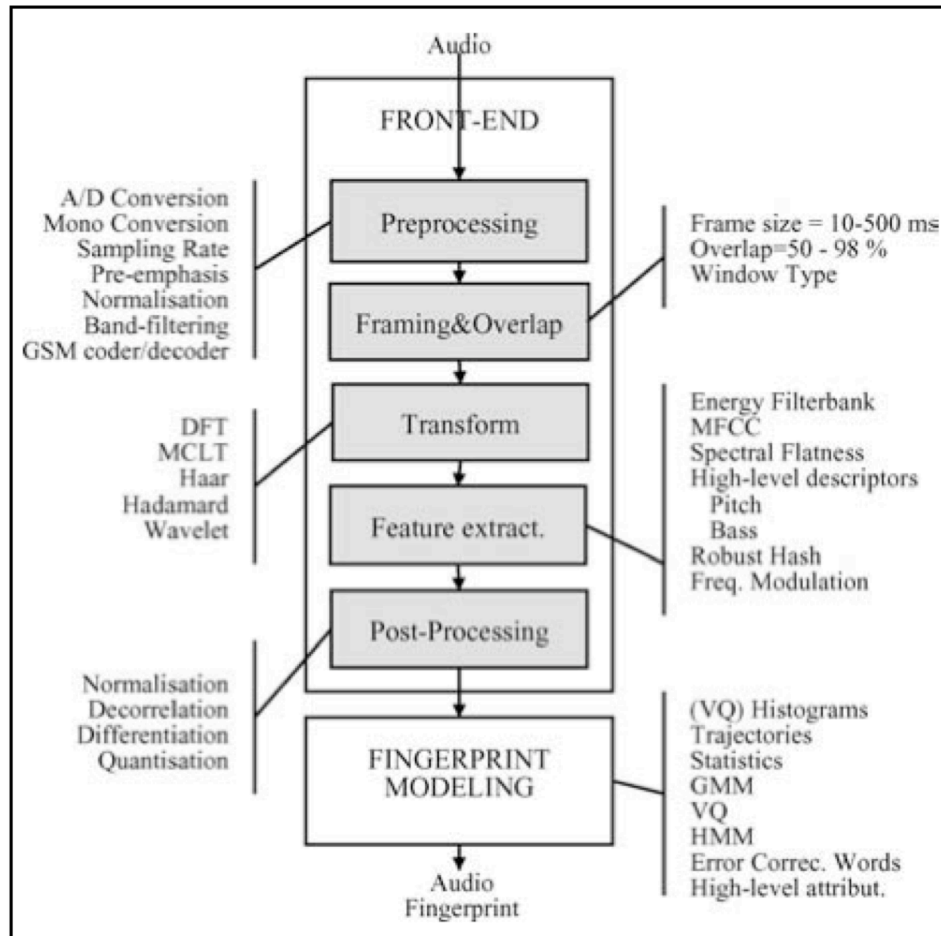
Audio

FRONT-END

Preprocessing

Framing&Overlap

Transform

Feature extract.

Post-Processing

FINGERPRINT MODELING

Audio Fingerprint

A/D Conversion
Mono Conversion
Sampling Rate
Pre-emphasis
Normalisation
Band-filtering
GSM coder/decoder

Frame size = 10-500 ms
Overlap=50 - 98 %
Window Type

DFT
MCLT
Haar
Hadamard
Wavelet

Energy Filterbank
MFCC
Spectral Flatness
High-level descriptors
Pitch
Bass
Robust Hash
Freq. Modulation

Normalisation
Decorrelation
Differentiation
Quantisation

(VQ) Histograms
Trajectories
Statistics
GMM
VQ
HMM
Error Correc. Words
High-level attribut.